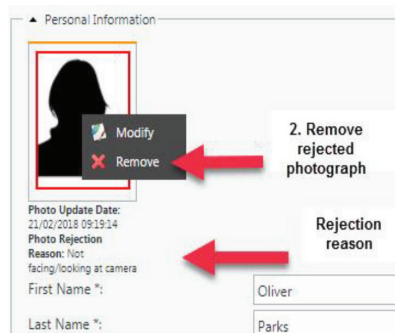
▲ Personal Information

Modify

Remove

2. Remove rejected photograph

Photo Update Date: 21/02/2018 09:19:14

Photo Rejection Reason: Not facing/looking at camera

Rejection reason

First Name *: Oliver

Last Name *: Parks